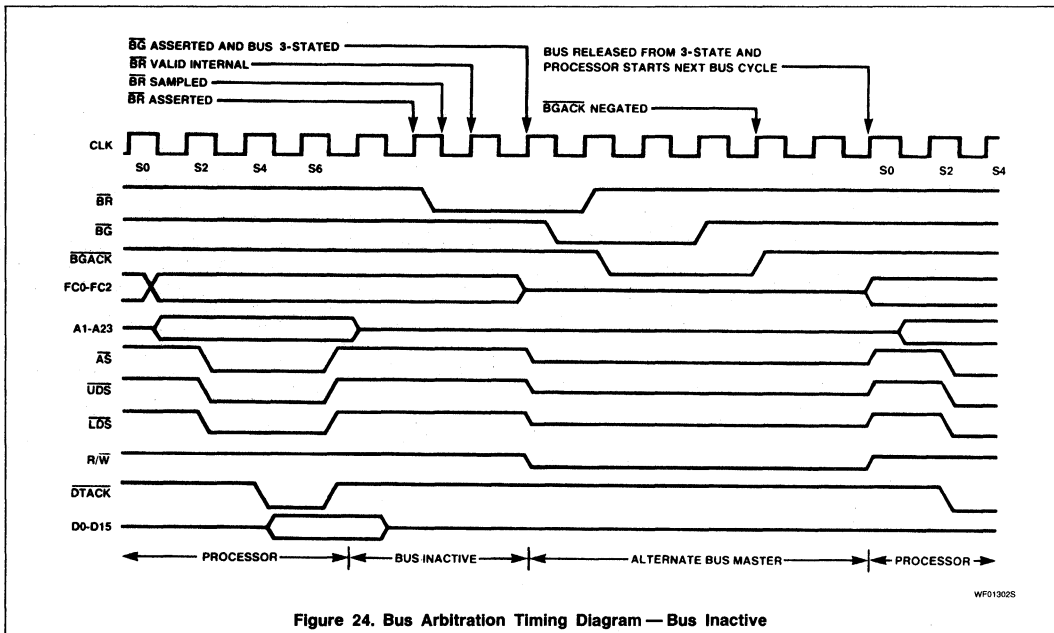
$\overline{BG}$ ASSERTED AND BUS 3-STATED
$\overline{BR}$ VALID INTERNAL
$\overline{BR}$ SAMPLED
$\overline{BR}$ ASSERTED

BUS RELEASED FROM 3-STATE AND PROCESSOR STARTS NEXT BUS CYCLE

$\overline{BGACK}$ NEGATED

CLK
S0 S2 S4 S6 S0 S2 S4

$\overline{BR}$
$\overline{BG}$
$\overline{BGACK}$
FC0-FC2
A1-A23
$\overline{AS}$
$\overline{UDS}$
$\overline{LDS}$
R/$\overline{W}$
$\overline{DTACK}$
D0-D15

PROCESSOR
BUS INACTIVE
ALTERNATE BUS MASTER
PROCESSOR

WF01302S

Figure 24. Bus Arbitration Timing Diagram — Bus Inactive